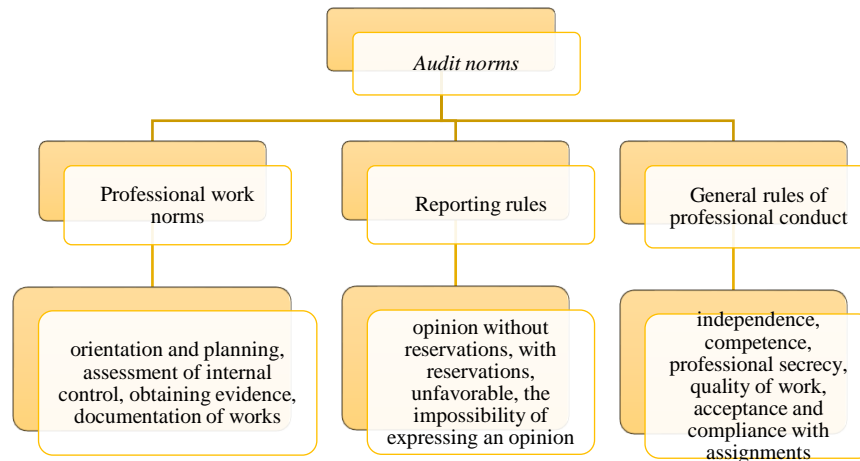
Audit norms

Professional work norms

Reporting rules

General rules of professional conduct

orientation and planning, assessment of internal control, obtaining evidence, documentation of works

opinion without reservations, with reservations, unfavorable, the impossibility of expressing an opinion

independence, competence, professional secrecy, quality of work, acceptance and compliance with assignments